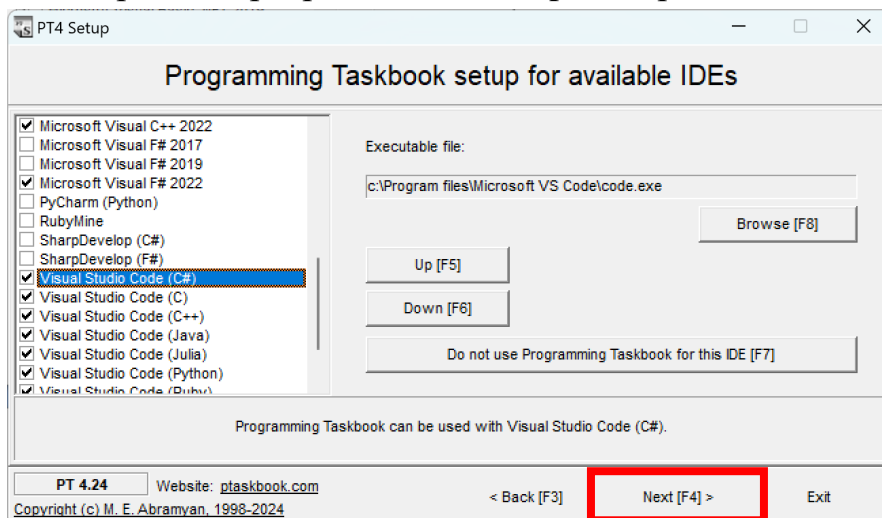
PT4 Setup

Programming Taskbook setup for available IDEs

☑ Microsoft Visual C++ 2022
☐ Microsoft Visual F# 2017
☐ Microsoft Visual F# 2019
☑ Microsoft Visual F# 2022
☐ PyCharm (Python)
☐ RubyMine
☐ SharpDevelop (C#)
☐ SharpDevelop (F#)
☑ Visual Studio Code (C#)
☑ Visual Studio Code (C)
☑ Visual Studio Code (C++)
☑ Visual Studio Code (Java)
☑ Visual Studio Code (Julia)
☑ Visual Studio Code (Python)
☑ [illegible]

Executable file:

c:\Program files\Microsoft VS Code\code.exe

Browse [F8]

Up [F5]

Down [F6]

Do not use Programming Taskbook for this IDE [F7]

Programming Taskbook can be used with Visual Studio Code (C#).

PT 4.24

Website: ptaskbook.com

Copyright (c) M. E. Abramyan, 1998-2024

< Back [F3]

Next [F4] >

Exit